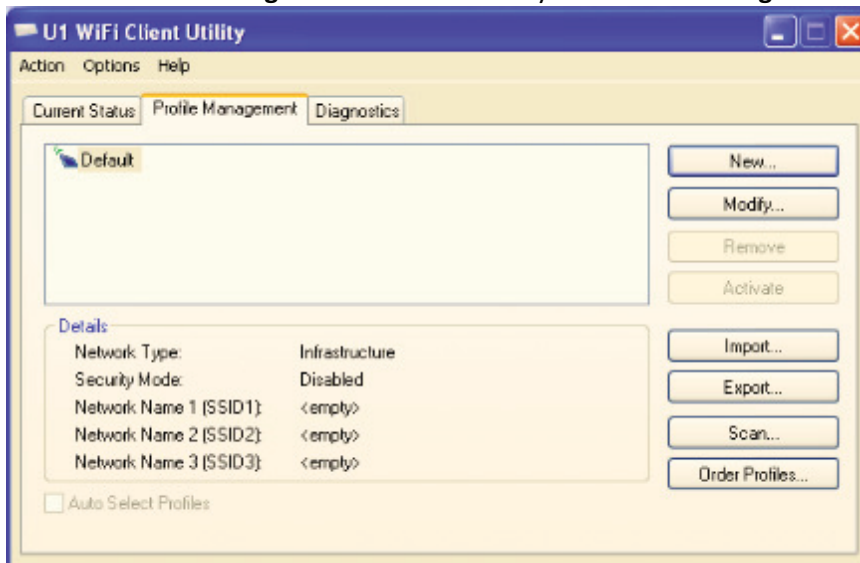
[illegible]

U1 WiFi Client Utility

Action Options Help

Current Status | Profile Management | Diagnostics

Default

New...
Modify...
Remove
Activate

Details
Network Type: Infrastructure
Security Mode: Disabled
Network Name 1 (SSID1): <empty>
Network Name 2 (SSID2): <empty>
Network Name 3 (SSID3): <empty>

Import...
Export...
Scan...
Order Profiles...

Auto Select Profiles